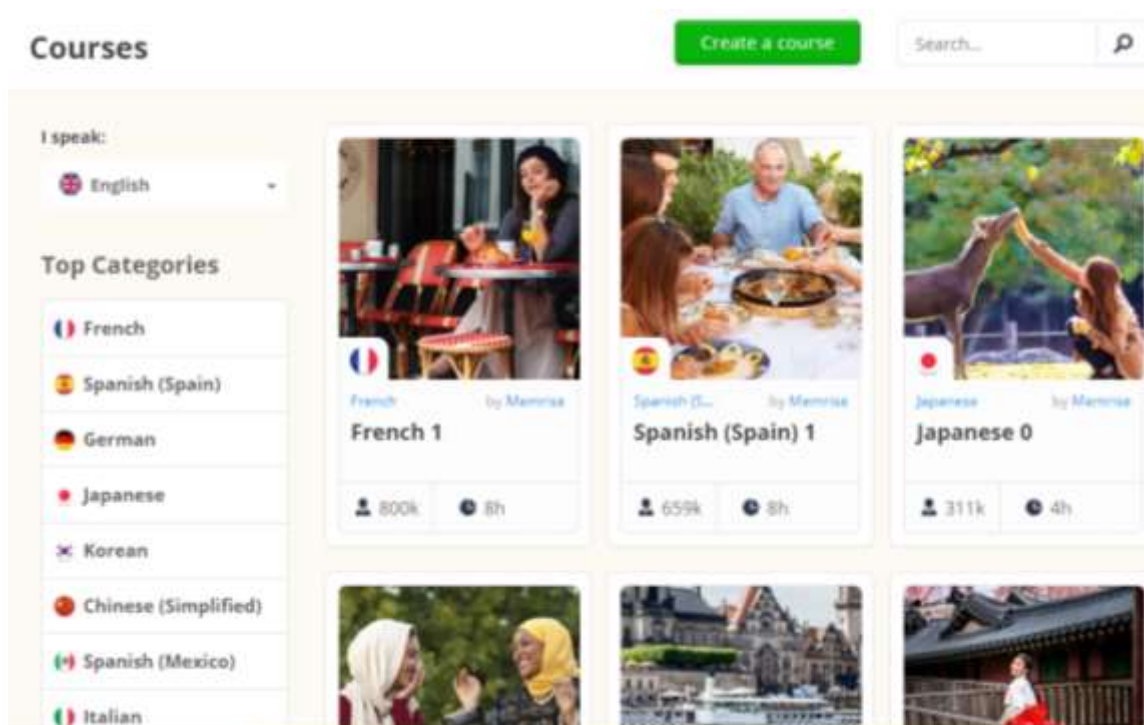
Courses

Create a course

Search...

I speak:

English

Top Categories

French

Spanish (Spain)

German

Japanese

Korean

Chinese (Simplified)

Spanish (Mexico)

Italian

French

by Memrise

French 1

800k

8h

Spanish (S...

by Memrise

Spanish (Spain) 1

659k

8h

Japanese

by Memrise

Japanese 0

311k

4h